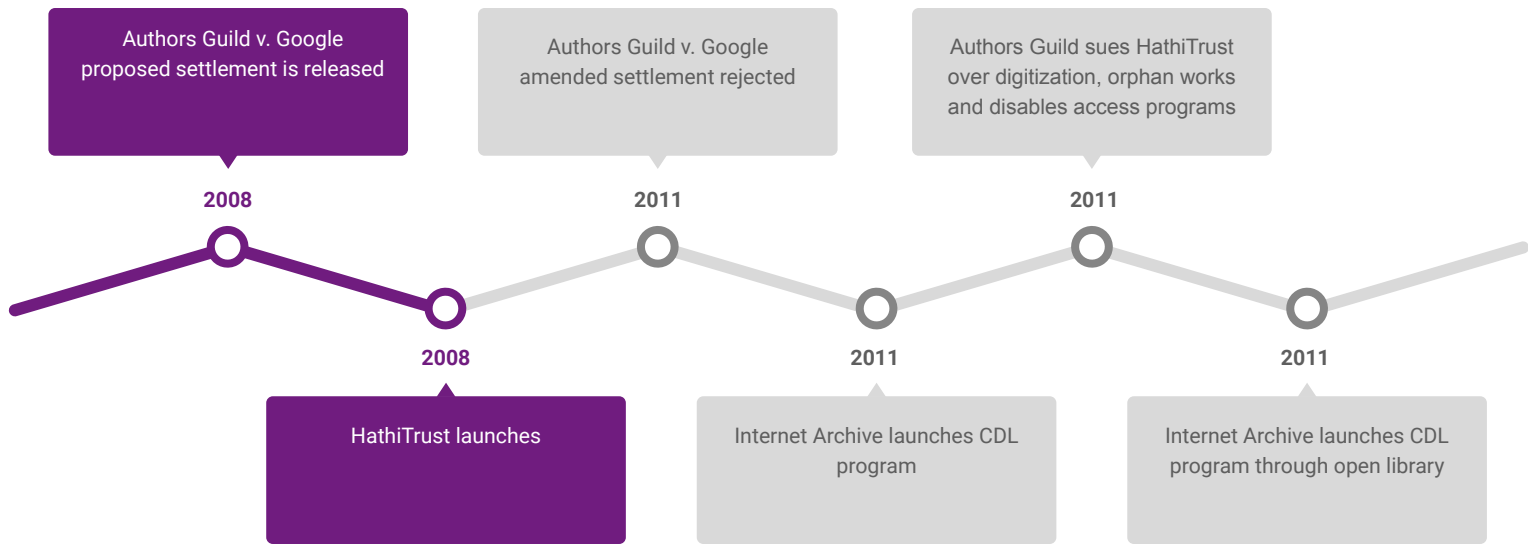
Authors Guild v. Google proposed settlement is released

2008

2008

HathiTrust launches

Authors Guild v. Google amended settlement rejected

2011

2011

Internet Archive launches CDL program

Authors Guild sues HathiTrust over digitization, orphan works and disables access programs

2011

2011

Internet Archive launches CDL program through open library